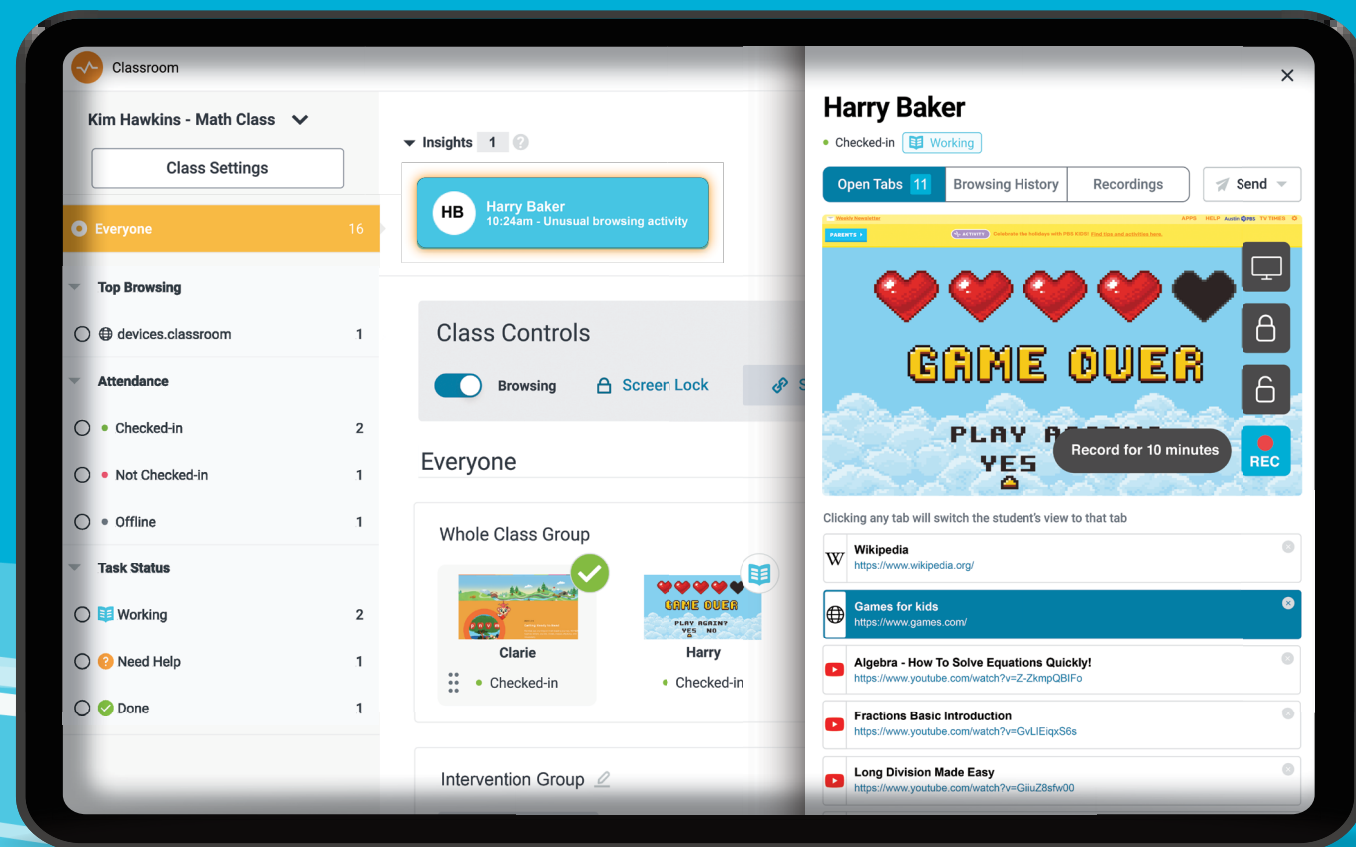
Classroom

Kim Hawkins - Math Class

Class Settings

Everyone 16

Top Browsing

devices.classroom 1

Attendance

Checked-in 2

Not Checked-in 1

Offline 1

Task Status

Working 2

Need Help 1

Done 1

Insights 1

HB Harry Baker
10:24am - Unusual browsing activity

Class Controls

Browsing

Screen Lock

Everyone

Whole Class Group

Clarie
Checked-in

GAME OVER
PLAY AGAIN?
YES NO

Harry
Checked-in

Intervention Group

Harry Baker

Checked-in Working

Open Tabs 11 | Browsing History | Recordings

Send

PARENTS

GAME OVER

PLAY A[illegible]
YES

Record for 10 minutes

REC

Clicking any tab will switch the student's view to that tab

Wikipedia
https://www.wikipedia.org/

Games for kids
https://www.games.com/

Algebra - How To Solve Equations Quickly!
https://www.youtube.com/watch?v=Z-ZkmpQBIFo

Fractions Basic Introduction
https://www.youtube.com/watch?v=GvLIEiqxS6s

Long Division Made Easy
https://www.youtube.com/watch?v=GiiuZ8sfw00